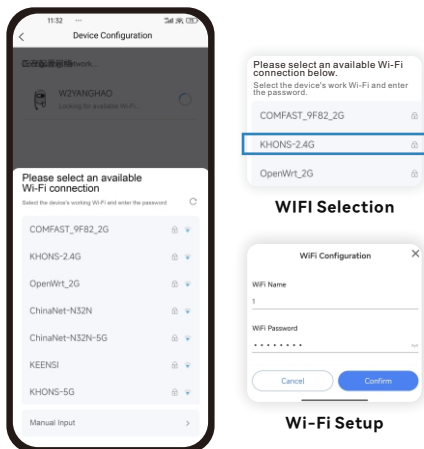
11:32

Device Configuration

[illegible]twork...

W2YANGHAO
Looking for available WiFi

Please select an available Wi-Fi connection

Select the device's working Wi-Fi and enter the password

COMFAST_9F82_2G

KHONS-2.4G

OpenWrt_2G

ChinaNet-N32N

ChinaNet-N32N-5G

KEENSI

KHONS-5G

Manual Input

Please select an available Wi-Fi connection below.

Select the device's work Wi-Fi and enter the password.

COMFAST_9F82_2G

KHONS-2.4G

OpenWrt_2G

WIFI Selection

WiFi Configuration

WiFi Name

1

WiFi Password

••••••••

Cancel

Confirm

Wi-Fi Setup